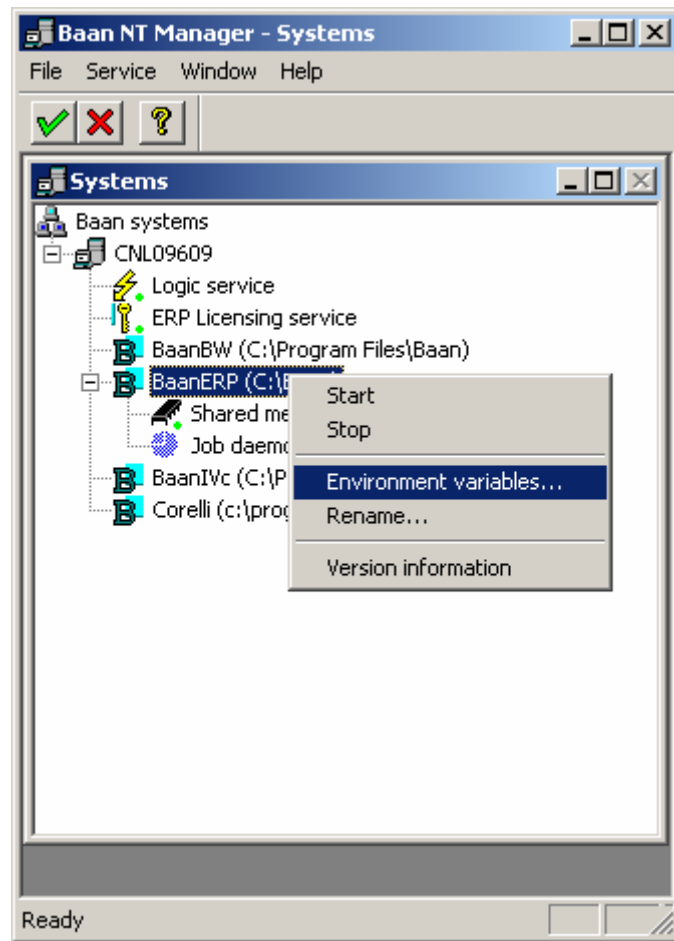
Baan NT Manager - Systems

File Service Window Help

Systems

Baan systems
CNL09609
Logic service
ERP Licensing service
BaanBW (C:\Program Files\Baan)
BaanERP (C:\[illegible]
Shared me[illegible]
Job daemo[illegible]
BaanIVc (C:\P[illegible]
Corelli (c:\prog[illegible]

Start
Stop
Environment variables...
Rename...
Version information

Ready